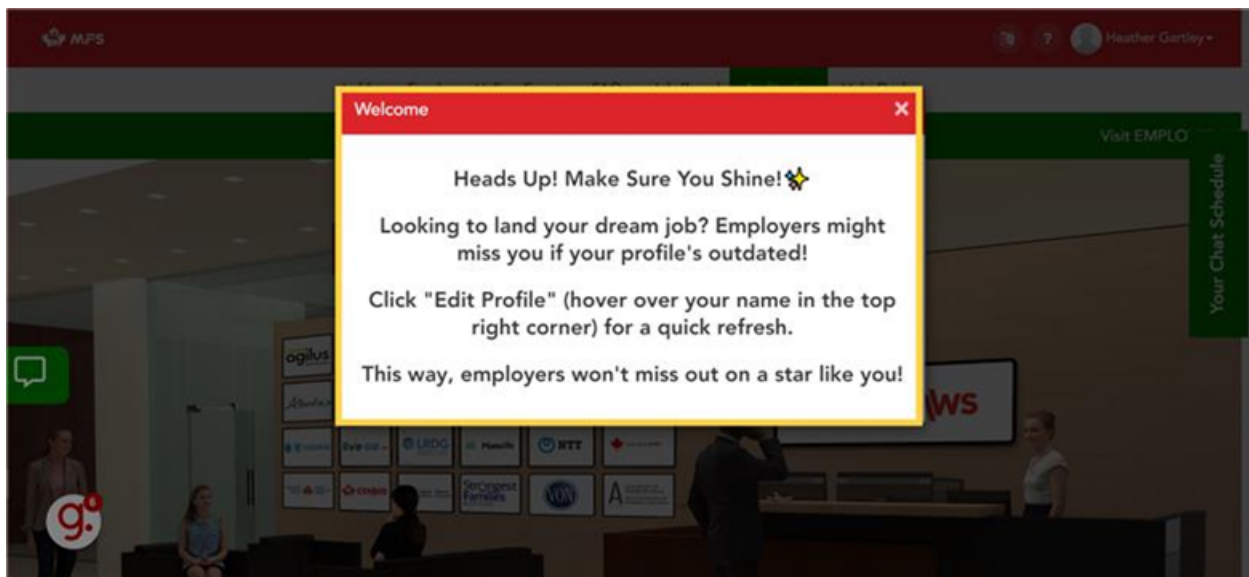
MFS

Heather Gartley

Visit EMPLO

Your Chat Schedule

Welcome

×

Heads Up! Make Sure You Shine!

Looking to land your dream job? Employers might miss you if your profile's outdated!

Click "Edit Profile" (hover over your name in the top right corner) for a quick refresh.

This way, employers won't miss out on a star like you!

ogilus

LRDG

NTT

Manulife

Strongest Families

VON

ws

g

6